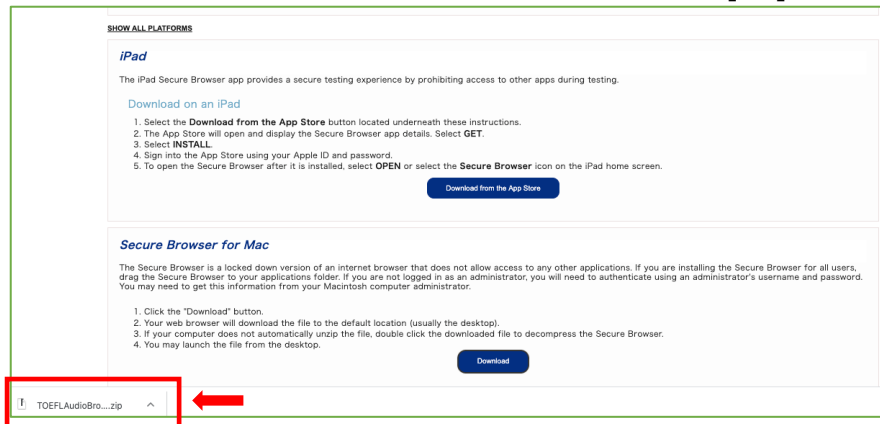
SHOW ALL PLATFORMS

iPad

The iPad Secure Browser app provides a secure testing experience by prohibiting access to other apps during testing.

Download on an iPad

1. Select the **Download from the App Store** button located underneath these instructions.
2. The App Store will open and display the Secure Browser app details. Select **GET**.
3. Select **INSTALL**.
4. Sign into the App Store using your Apple ID and password.
5. To open the Secure Browser after it is installed, select **OPEN** or select the **Secure Browser** icon on the iPad home screen.

Download from the App Store

Secure Browser for Mac

The Secure Browser is a locked down version of an internet browser that does not allow access to any other applications. If you are installing the Secure Browser for all users, drag the Secure Browser to your applications folder. If you are not logged in as an administrator, you will need to authenticate using an administrator's username and password. You may need to get this information from your Macintosh computer administrator.

1. Click the "Download" button.
2. Your web browser will download the file to the default location (usually the desktop).
3. If your computer does not automatically unzip the file, double click the downloaded file to decompress the Secure Browser.
4. You may launch the file from the desktop.

Download

TOEFLAudioBro....zip ^